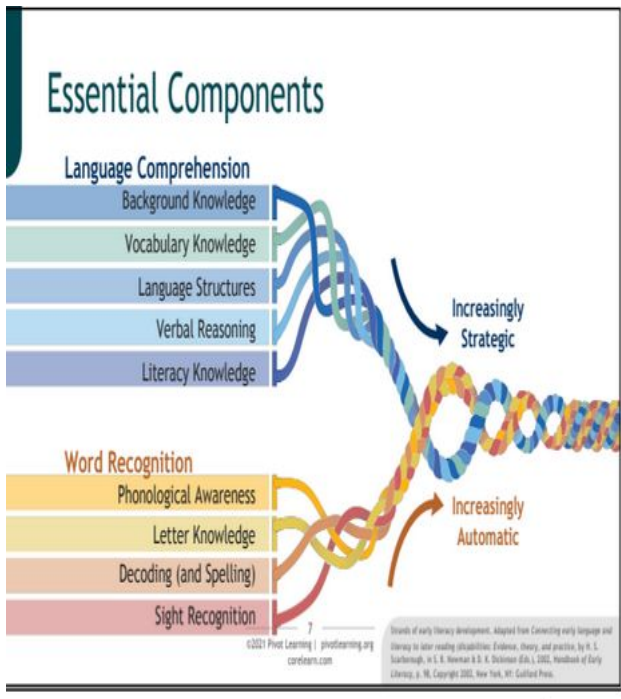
Essential Components

Language Comprehension

Background Knowledge

Vocabulary Knowledge

Language Structures

Verbal Reasoning

Literacy Knowledge

Increasingly Strategic

Word Recognition

Phonological Awareness

Letter Knowledge

Decoding (and Spelling)

Sight Recognition

Increasingly Automatic

7

©2021 Pivot Learning | pivotlearning.org
corelearn.com

Strands of early literacy development. Adapted from Connecting early language and literacy to later reading (dis)abilities: Evidence, theory, and practice, by H. S. Scarborough, in S. B. Neuman & D. K. Dickinson (Eds.), 2002, Handbook of Early Literacy, p. 98, Copyright 2002, New York, NY: Guilford Press.